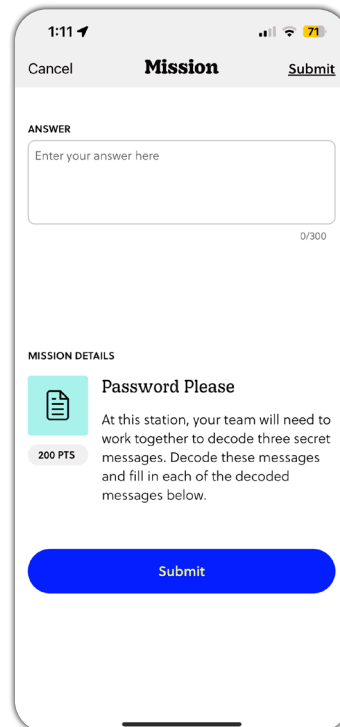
1:11

71

Cancel Mission Submit

ANSWER

Enter your answer here

0/300

MISSION DETAILS

200 PTS

Password Please

At this station, your team will need to work together to decode three secret messages. Decode these messages and fill in each of the decoded messages below.

Submit